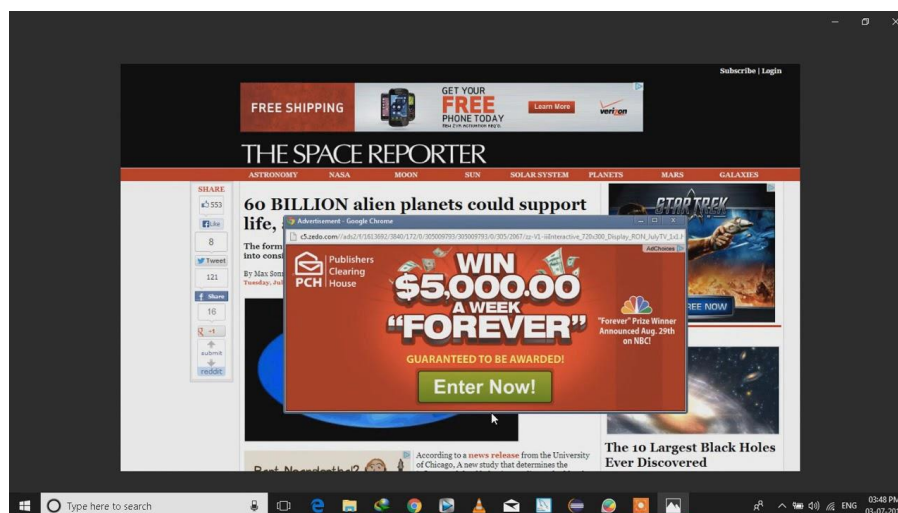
Subscribe | Login

FREE SHIPPING

GET YOUR FREE PHONE TODAY

Learn More

verizon

THE SPACE REPORTER

ASTRONOMY NASA MOON SUN SOLAR SYSTEM PLANETS MARS GALAXIES

SHARE

553

Like

8

Tweet

121

Share

16

+1

submit

reddit

60 BILLION alien planets could support life,

The form into const

By Max Sm

Tuesday, Jul

Advertisement - Google Chrome

c5.zedo.com/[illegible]

AdChoices

PCH Publishers Clearing House

WIN $5,000.00 A WEEK "FOREVER"

"Forever" Prize Winner Announced Aug. 29th on NBC!

GUARANTEED TO BE AWARDED!

Enter Now!

STAR TREK

REE NOW

According to a news release from the University of Chicago, A new study that determines the

The 10 Largest Black Holes Ever Discovered

Type here to search

ENG

03:48 PM

03-07-20